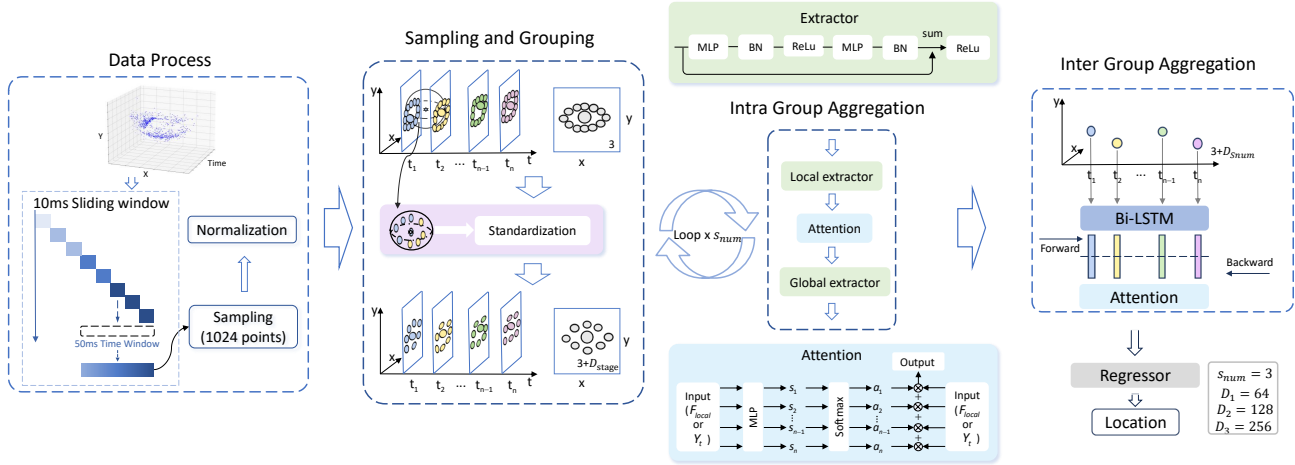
Data Process

Y

Time

x

10ms Sliding window

Normalization

Sampling (1024 points)

50ms Time Window

Sampling and Grouping

y

x

$t_1$ $t_2$ ... $t_{n-1}$ $t_n$ t

y

x

3

Standardization

y

x

$t_1$ $t_2$ ... $t_{n-1}$ $t_n$ t

$3+D_{stage}$

x

Extractor

MLP BN ReLu MLP BN sum ReLu

Intra Group Aggregation

Loop x $s_{num}$

Local extractor

Attention

Global extractor

Attention

Output

Input ($F_{local}$ or $Y_t$)

MLP

$s_1$ $s_2$ ⋮ $s_{n-1}$ $s_n$

Soft max

$a_1$ $a_2$ ⋮ $a_{n-1}$ $a_n$

Input ($F_{local}$ or $Y_t$)

Inter Group Aggregation

y

x

$t_1$ $t_2$ ... $t_{n-1}$ $t_n$

$3+D_{Snum}$

Bi-LSTM

Forward

Backward

Attention

Regressor

Location

$s_{num} = 3$
$D_1 = 64$
$D_2 = 128$
$D_3 = 256$